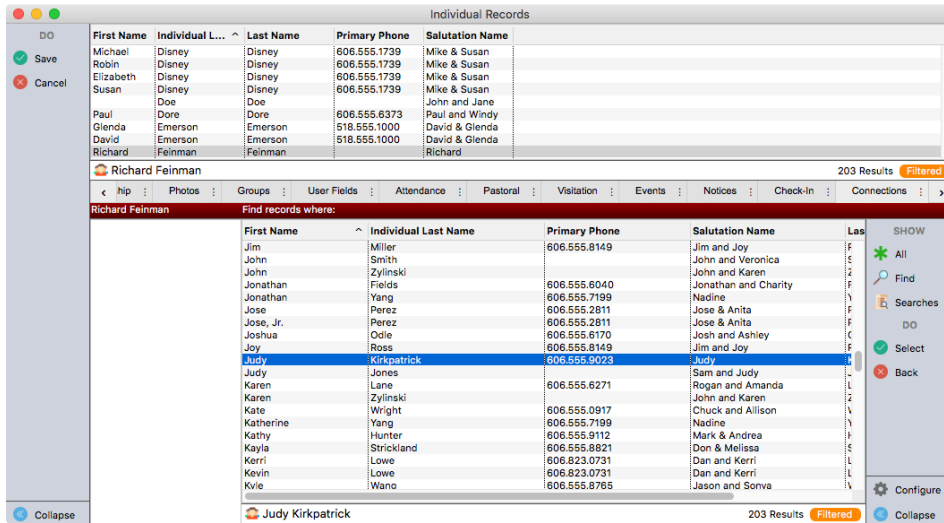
Individual Records

DO
Save
Cancel

| First Name | Individual L... | Last Name | Primary Phone | Salutation Name |
|---|---|---|---|---|
| Michael | Disney | Disney | 606.555.1739 | Mike & Susan |
| Robin | Disney | Disney | 606.555.1739 | Mike & Susan |
| Elizabeth | Disney | Disney | 606.555.1739 | Mike & Susan |
| Susan | Disney | Disney | 606.555.1739 | Mike & Susan |
| | Doe | Doe | | John and Jane |
| Paul | Dore | Dore | 606.555.6373 | Paul and Windy |
| Glenda | Emerson | Emerson | 518.555.1000 | David & Glenda |
| David | Emerson | Emerson | 518.555.1000 | David & Glenda |
| Richard | Feinman | Feinman | | Richard |

Richard Feinman
203 Results Filtered

hip | Photos | Groups | User Fields | Attendance | Pastoral | Visitation | Events | Notices | Check-In | Connections

Richard Feinman
Find records where:

| First Name | Individual Last Name | Primary Phone | Salutation Name | Las |
|---|---|---|---|---|
| Jim | Miller | 606.555.8149 | Jim and Joy | |
| John | Smith | | John and Veronica | |
| John | Zylinski | | John and Karen | |
| Jonathan | Fields | 606.555.6040 | Jonathan and Charity | |
| Jonathan | Yang | 606.555.7199 | Nadine | |
| Jose | Perez | 606.555.2811 | Jose & Anita | |
| Jose, Jr. | Perez | 606.555.2811 | Jose & Anita | |
| Joshua | Odle | 606.555.6170 | Josh and Ashley | |
| Joy | Ross | 606.555.8149 | Jim and Joy | |
| Judy | Kirkpatrick | 606.555.9023 | Judy | |
| Judy | Jones | | Sam and Judy | |
| Karen | Lane | 606.555.6271 | Rogan and Amanda | |
| Karen | Zylinski | | John and Karen | |
| Kate | Wright | 606.555.0917 | Chuck and Allison | |
| Katherine | Yang | 606.555.7199 | Nadine | |
| Kathy | Hunter | 606.555.9112 | Mark & Andrea | |
| Kayla | Strickland | 606.555.8821 | Don & Melissa | |
| Kerri | Lowe | 606.823.0731 | Dan and Kerri | |
| Kevin | Lowe | 606.823.0731 | Dan and Kerri | |
| Kyle | Wang | 606.555.8765 | Jason and Sonya | |

SHOW
All
Find
Searches
DO
Select
Back

Configure
Collapse

Collapse

Judy Kirkpatrick
203 Results Filtered